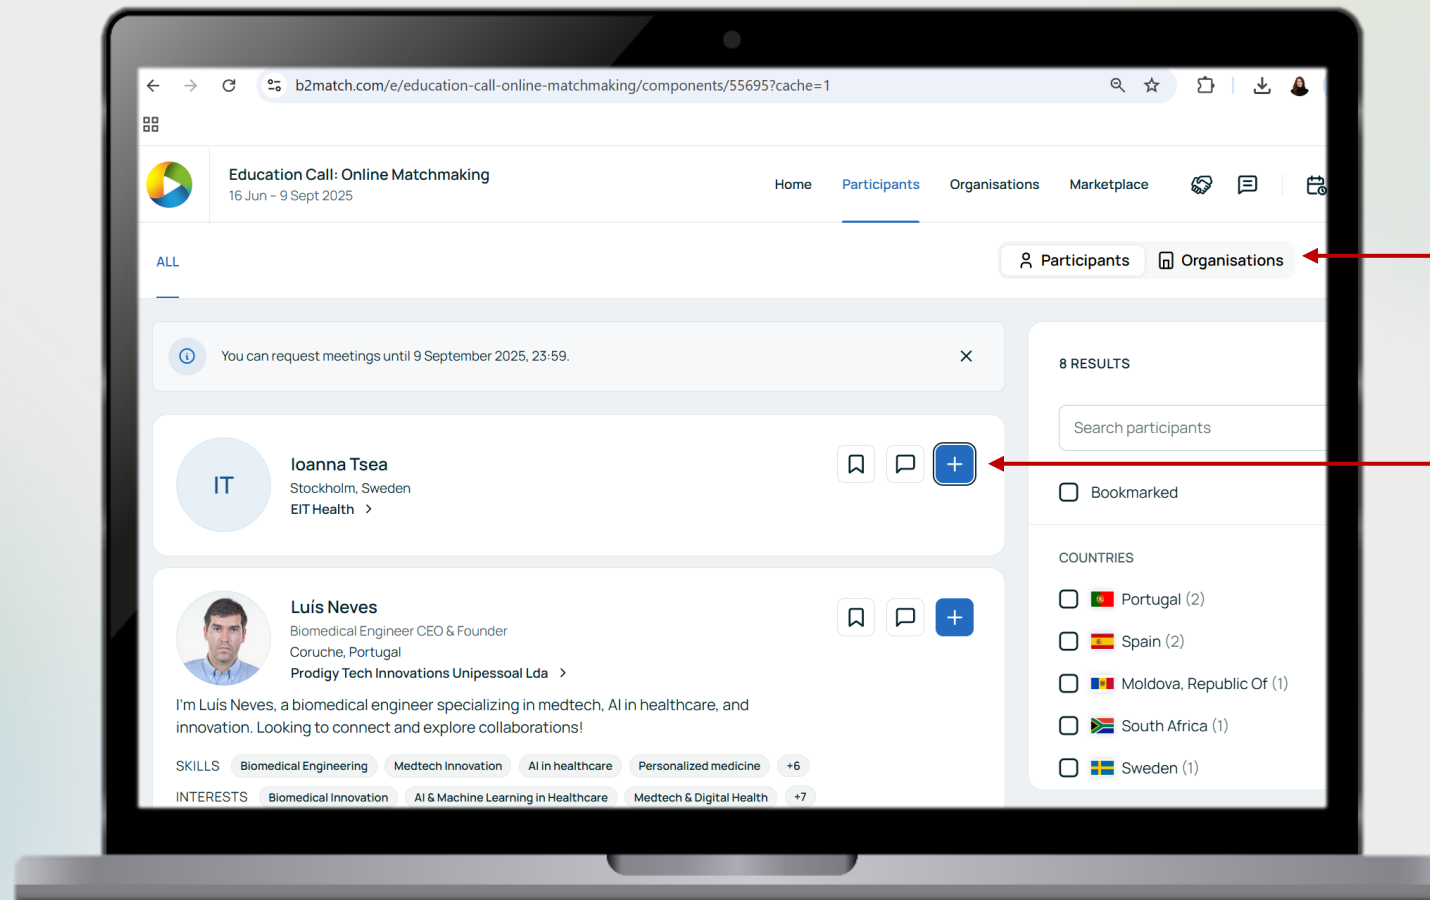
b2match.com/e/education-call-online-matchmaking/components/55695?cache=1

Education Call: Online Matchmaking
16 Jun – 9 Sept 2025

Home Participants Organisations Marketplace

ALL

Participants Organisations

You can request meetings until 9 September 2025, 23:59.

IT
Ioanna Tsea
Stockholm, Sweden
EIT Health

Luís Neves
Biomedical Engineer CEO & Founder
Coruche, Portugal
Prodigy Tech Innovations Unipessoal Lda

I'm Luís Neves, a biomedical engineer specializing in medtech, AI in healthcare, and innovation. Looking to connect and explore collaborations!

SKILLS Biomedical Engineering Medtech Innovation AI in healthcare Personalized medicine +6

INTERESTS Biomedical Innovation AI & Machine Learning in Healthcare Medtech & Digital Health +7

8 RESULTS

Search participants

Bookmarked

COUNTRIES

Portugal (2)
Spain (2)
Moldova, Republic Of (1)
South Africa (1)
Sweden (1)